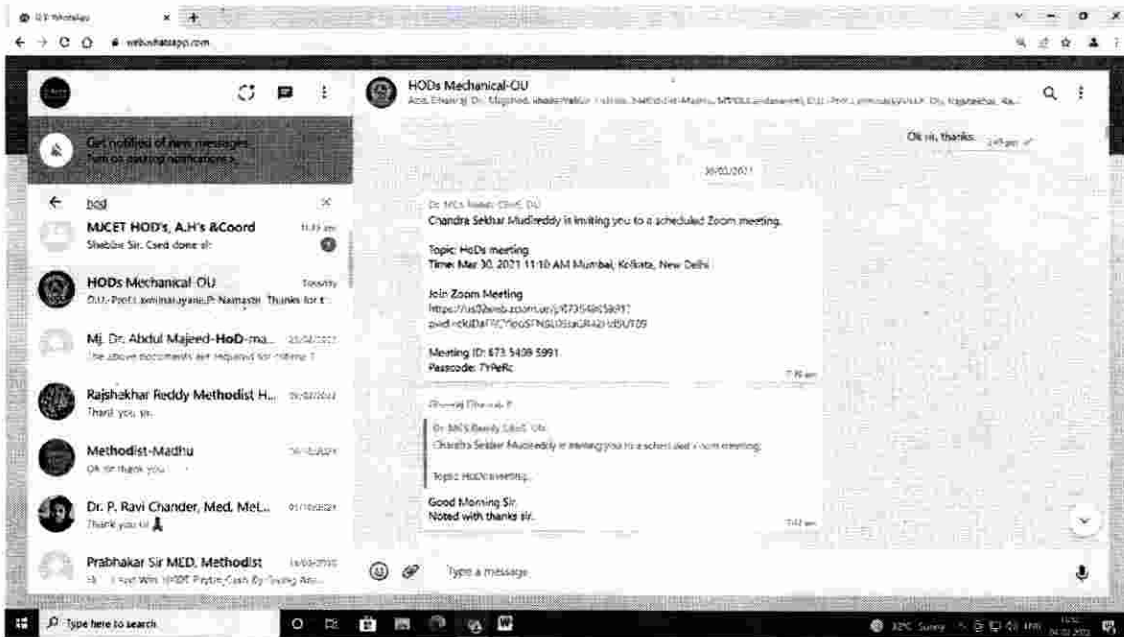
(1) WhatsApp

web.whatsapp.com

HODs Mechanical-OU

Ok sir, thanks.

30/03/2021

Dr MCS Reddy CBIT, OU

Chandra Sekhar Mudireddy is inviting you to a scheduled Zoom meeting.

Topic: HoDs meeting
Time: Mar 30, 2021 11:10 AM Mumbai, Kolkata, New Delhi

Join Zoom Meeting
https://us02web.zoom.us/j/87354085991?pwd=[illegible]

Meeting ID: 873 5408 5991
Passcode: 7YPeRc

Dr MCS Reddy CBIT, OU
Chandra Sekhar Mudireddy is inviting you to a scheduled Zoom meeting.

Topic: HoDs meeting

Good Morning Sir.
Noted with thanks sir.

Get notified of new messages
Turn on desktop notifications >

hod

MJCET HOD's, A.H's &Coord
Shebbir Sir. Cssd done sir
11:33 am

HODs Mechanical-OU
O.U.-Prof.Laxminarayana.P: Namaste. Thanks for t
Tuesday

Mj. Dr. Abdul Majeed-HoD-ma...
The above documents are required for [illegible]

Rajshakhar Reddy Methodist H...
Thank you sir

Methodist-Madhu
Ok sir thank you

Dr. P. Ravi Chander, Med, MeL...
Thank you sir

Prabhakar Sir MED, Methodist
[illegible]

Type a message

Type here to search